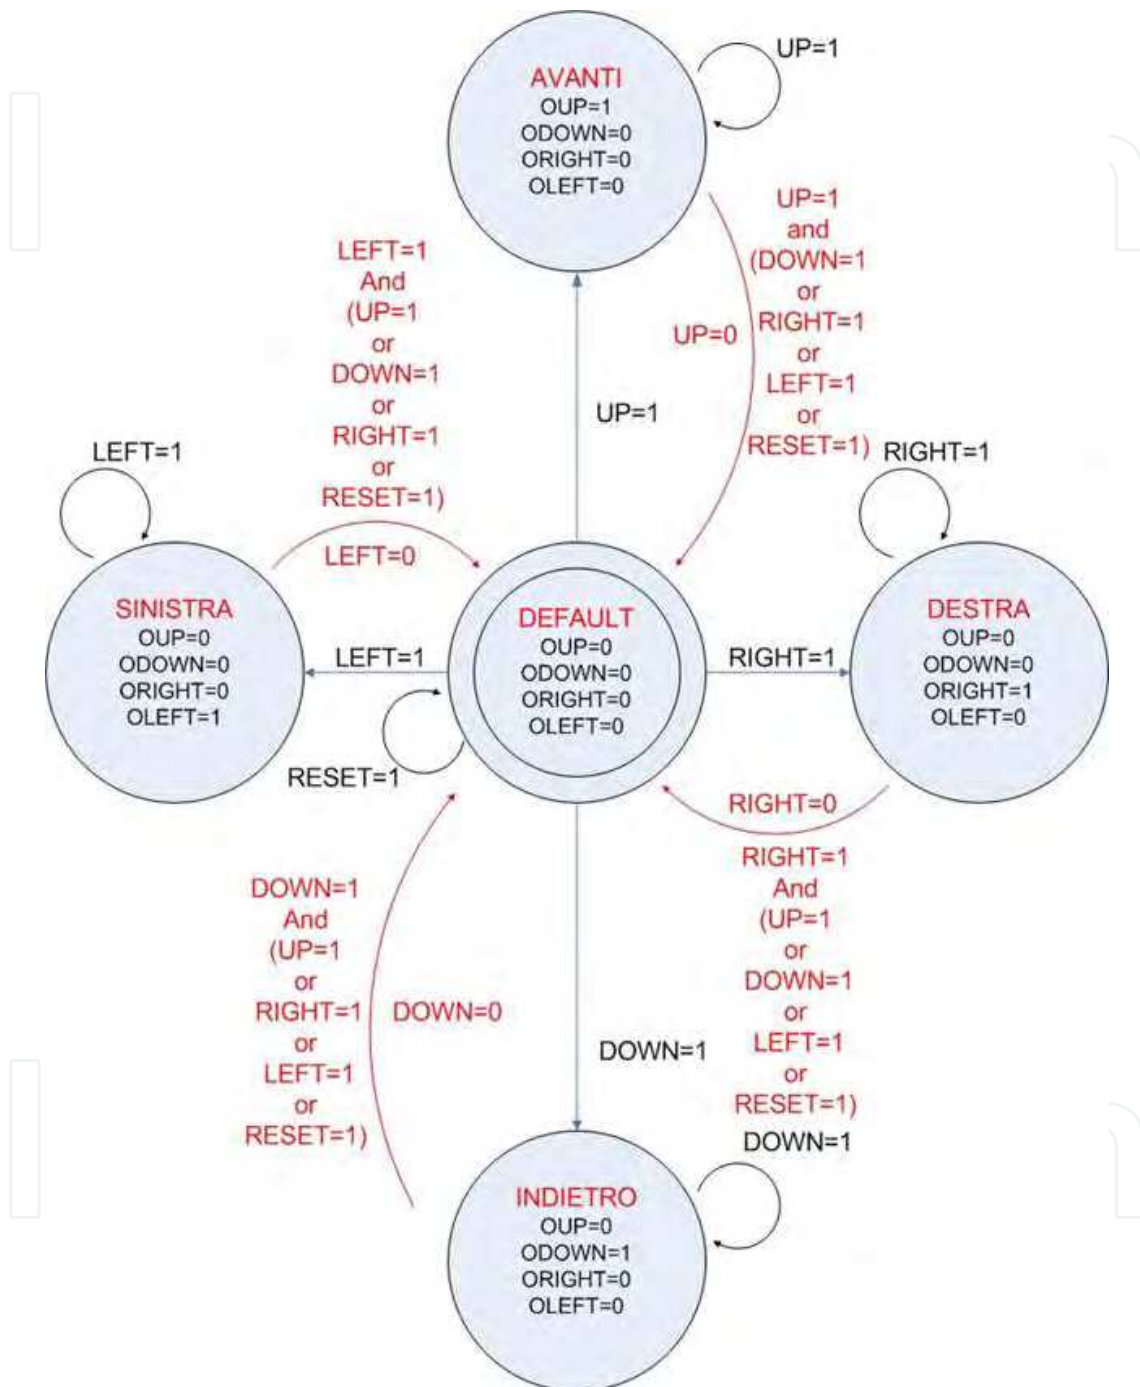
UP=1

AVANTI
OUP=1
ODOWN=0
ORIGHT=0
OLEFT=0

UP=1
and
(DOWN=1
or
RIGHT=1
or
LEFT=1
or
RESET=1)

UP=0

LEFT=1
And
(UP=1
or
DOWN=1
or
RIGHT=1
or
RESET=1)

UP=1

LEFT=1

RIGHT=1

LEFT=0

SINISTRA
OUP=0
ODOWN=0
ORIGHT=0
OLEFT=1

LEFT=1

DEFAULT
OUP=0
ODOWN=0
ORIGHT=0
OLEFT=0

RIGHT=1

DESTRA
OUP=0
ODOWN=0
ORIGHT=1
OLEFT=0

RESET=1

RIGHT=0

RIGHT=1
And
(UP=1
or
DOWN=1
or
LEFT=1
or
RESET=1)

DOWN=1
And
(UP=1
or
RIGHT=1
or
LEFT=1
or
RESET=1)

DOWN=0

DOWN=1

DOWN=1

INDIETRO
OUP=0
ODOWN=1
ORIGHT=0
OLEFT=0